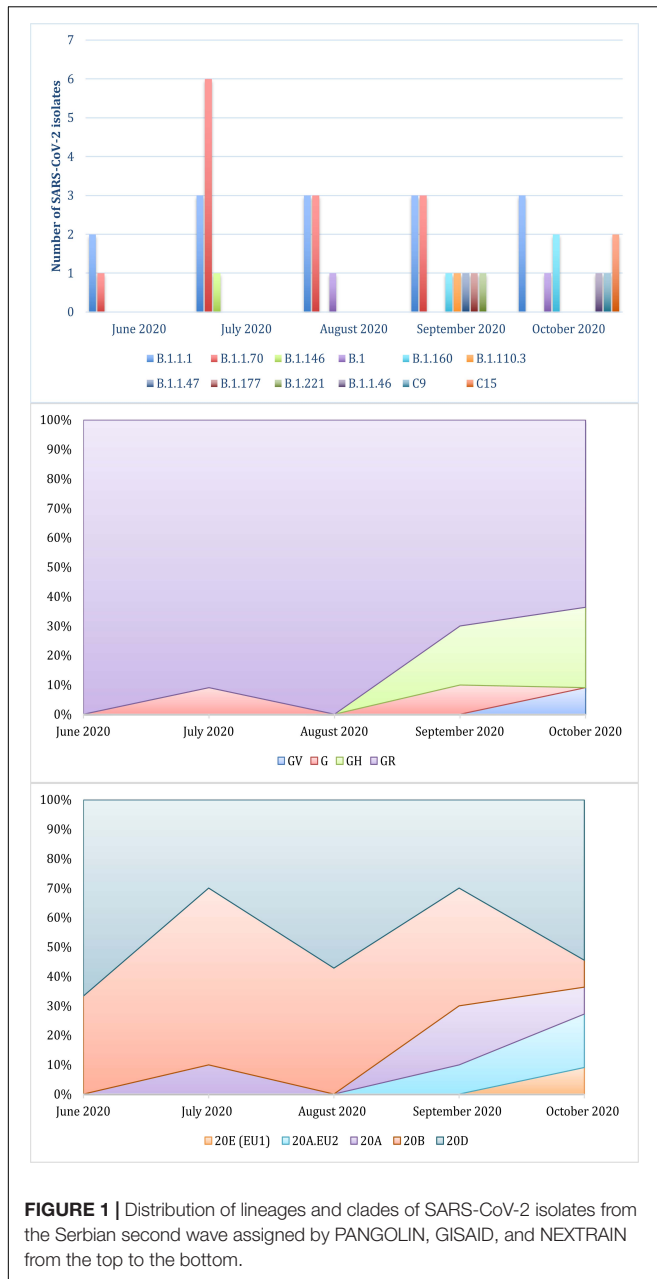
7
6
5
4
3
2
1
0
Number of SARS-CoV-2 isolates
June 2020
July 2020
August 2020
September 2020
October 2020
B.1.1.1 B.1.1.70 B.1.146 B.1 B.1.160 B.1.110.3
B.1.1.47 B.1.177 B.1.221 B.1.1.46 C9 C15

100%
90%
80%
70%
60%
50%
40%
30%
20%
10%
0%
June 2020
July 2020
August 2020
September 2020
October 2020
GV G GH GR

100%
90%
80%
70%
60%
50%
40%
30%
20%
10%
0%
June 2020
July 2020
August 2020
September 2020
October 2020
20E (EU1) 20A.EU2 20A 20B 20D

**FIGURE 1 |** Distribution of lineages and clades of SARS-CoV-2 isolates from the Serbian second wave assigned by PANGOLIN, GISAID, and NEXTRAIN from the top to the bottom.